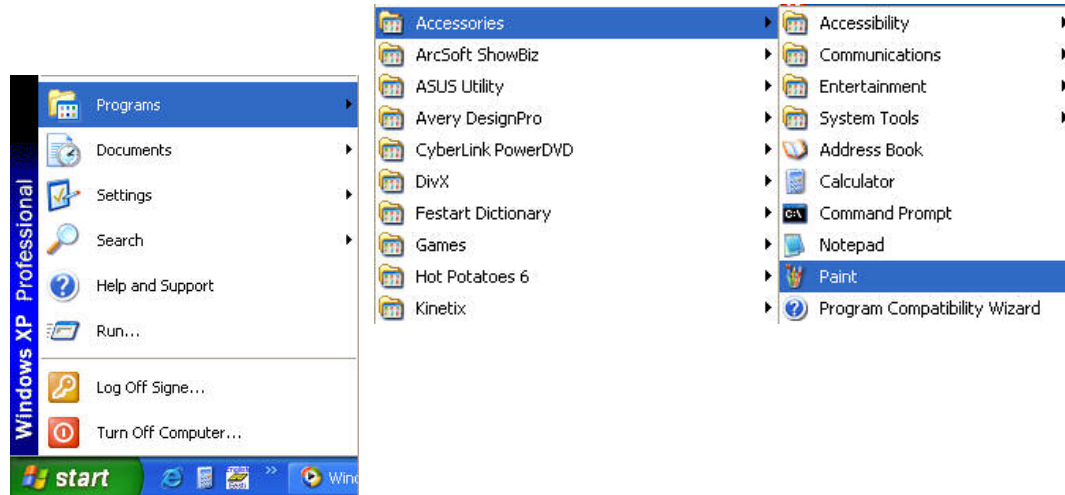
Windows XP Professional

Programs
Documents
Settings
Search
Help and Support
Run...
Log Off Signe...
Turn Off Computer...

start
Win

Accessories
ArcSoft ShowBiz
ASUS Utility
Avery DesignPro
CyberLink PowerDVD
DivX
Festart Dictionary
Games
Hot Potatoes 6
Kinetix

Accessibility
Communications
Entertainment
System Tools
Address Book
Calculator
Command Prompt
Notepad
Paint
Program Compatibility Wizard